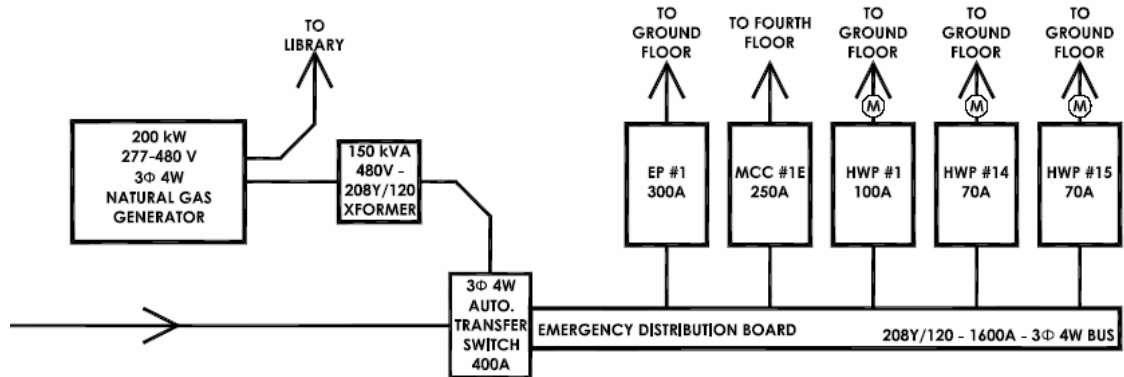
TO LIBRARY

200 kW
277-480 V
3Φ 4W
NATURAL GAS
GENERATOR

150 kVA
480V -
208Y/120
XFORMER

TO GROUND FLOOR

TO FOURTH FLOOR

TO GROUND FLOOR

TO GROUND FLOOR

TO GROUND FLOOR

M

M

M

EP #1
300A

MCC #1E
250A

HWP #1
100A

HWP #14
70A

HWP #15
70A

3Φ 4W
AUTO.
TRANSFER
SWITCH
400A

EMERGENCY DISTRIBUTION BOARD

208Y/120 - 1600A - 3Φ 4W BUS